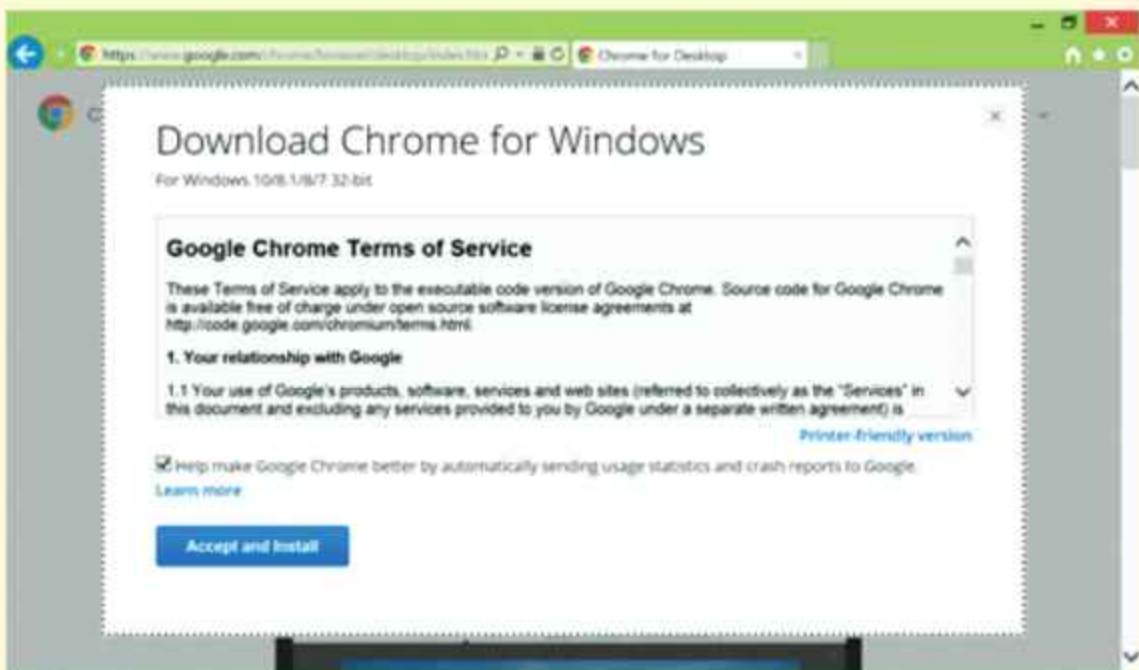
https://www.google.com/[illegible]

Chrome for Desktop

Download Chrome for Windows

For Windows 10/8.1/8/7 32-bit

Google Chrome Terms of Service

These Terms of Service apply to the executable code version of Google Chrome. Source code for Google Chrome is available free of charge under open source software license agreements at http://code.google.com/chromium/terms.html.

1. Your relationship with Google

1.1 Your use of Google's products, software, services and web sites (referred to collectively as the "Services" in this document and excluding any services provided to you by Google under a separate written agreement) is

Printer-friendly version

Help make Google Chrome better by automatically sending usage statistics and crash reports to Google.

Learn more

Accept and Install